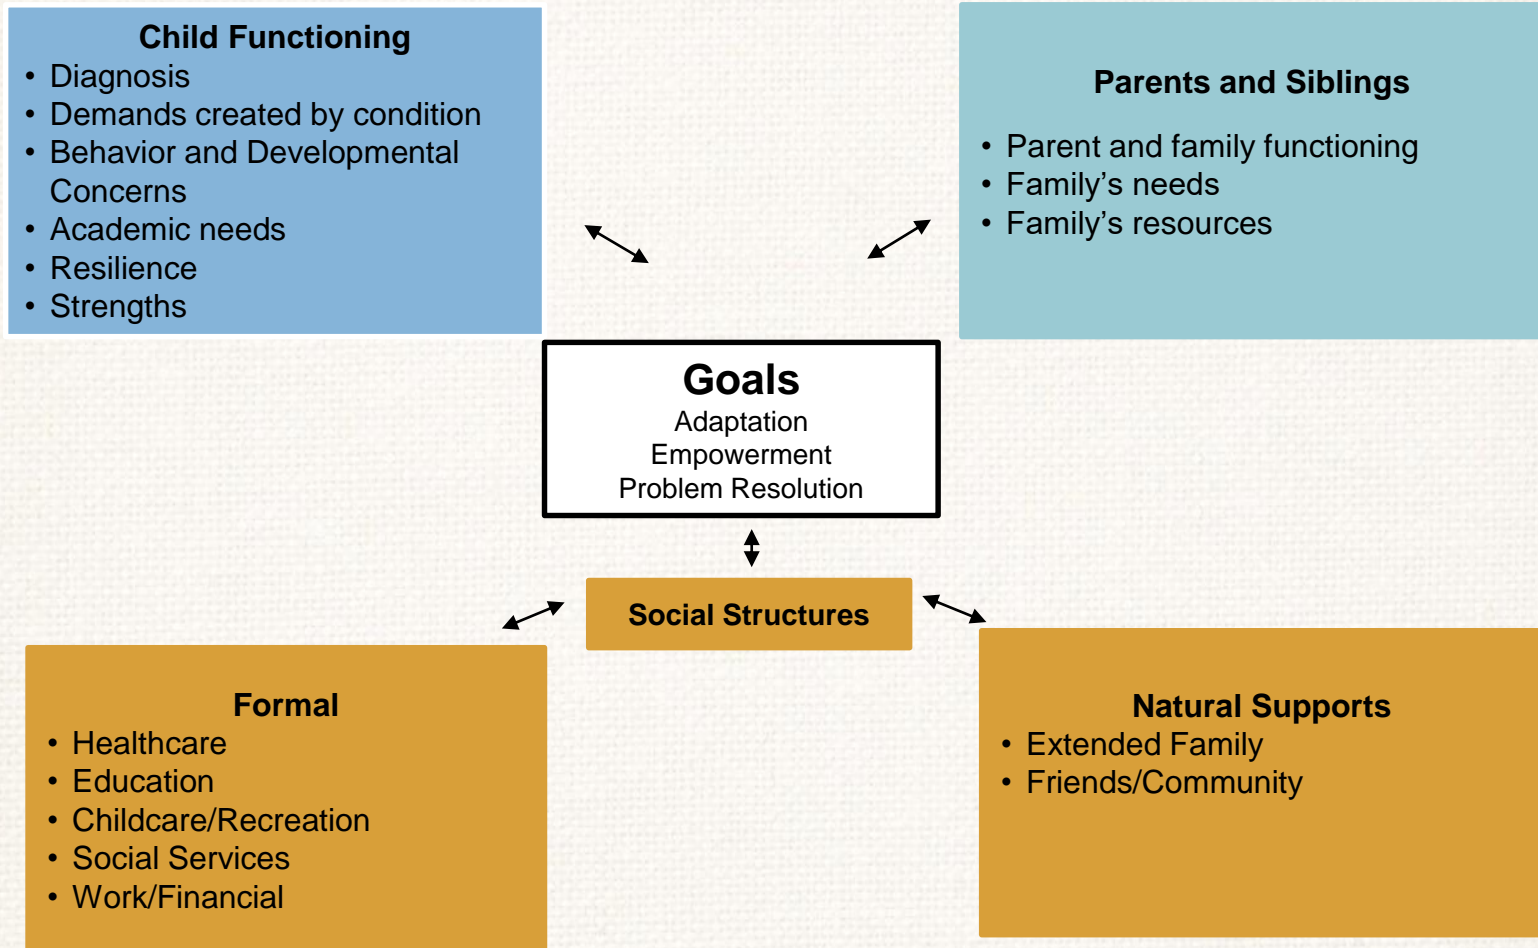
Child Functioning
- Diagnosis
- Demands created by condition
- Behavior and Developmental Concerns
- Academic needs
- Resilience
- Strengths

Parents and Siblings
- Parent and family functioning
- Family’s needs
- Family’s resources

Goals
Adaptation
Empowerment
Problem Resolution

Social Structures

Formal
- Healthcare
- Education
- Childcare/Recreation
- Social Services
- Work/Financial

Natural Supports
- Extended Family
- Friends/Community